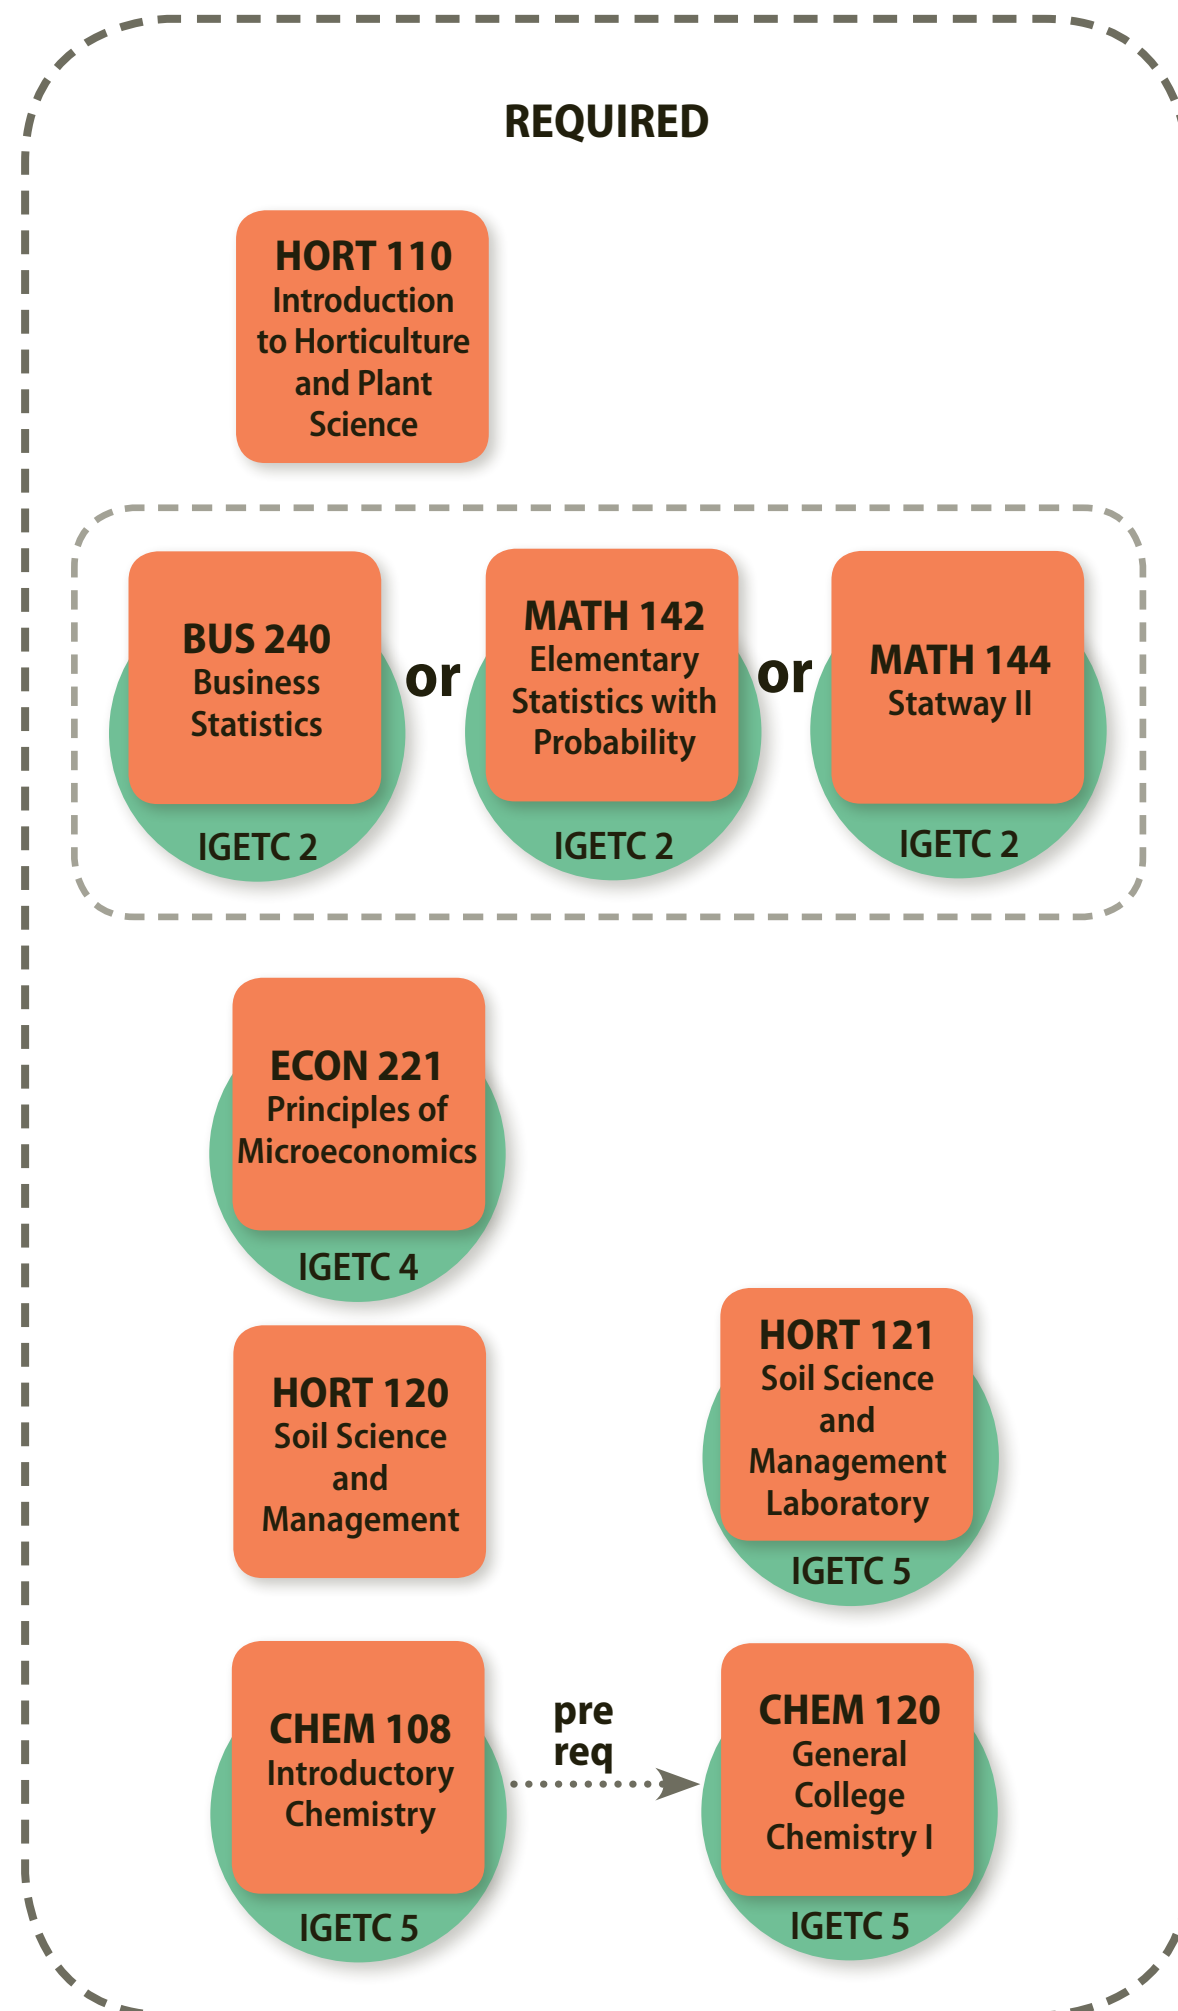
REQUIRED

HORT 110
Introduction to Horticulture and Plant Science

BUS 240
Business Statistics
IGETC 2

or

MATH 142
Elementary Statistics with Probability
IGETC 2

or

MATH 144
Statway II
IGETC 2

ECON 221
Principles of Microeconomics
IGETC 4

HORT 120
Soil Science and Management

HORT 121
Soil Science and Management Laboratory
IGETC 5

CHEM 108
Introductory Chemistry
IGETC 5

pre req

CHEM 120
General College Chemistry I
IGETC 5